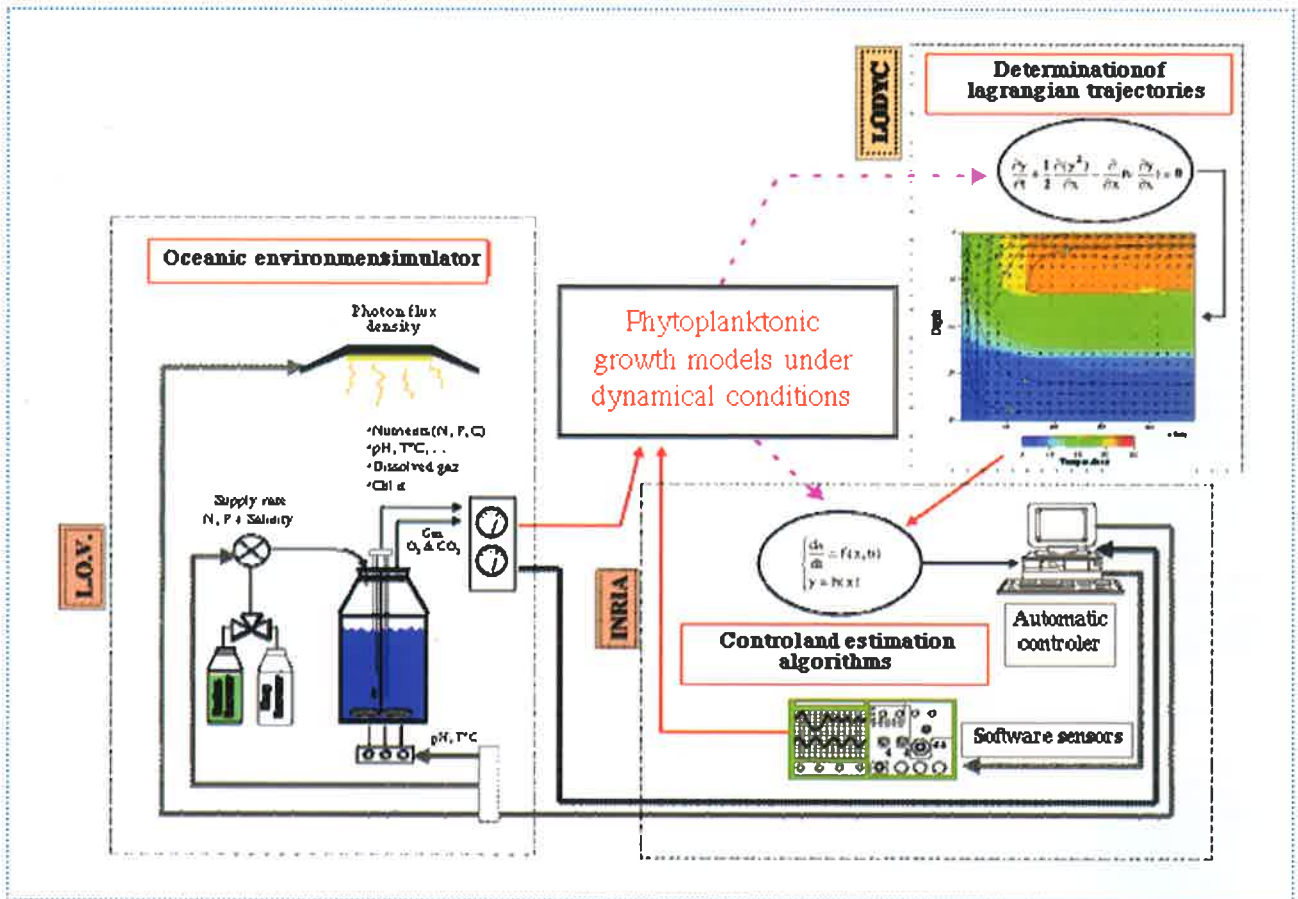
LODYC

Determinationof lagrangian trajectories

$\frac{\partial \gamma}{\partial t} + \frac{1}{2}\frac{\partial (\gamma^2)}{\partial x} - \frac{\partial}{\partial x}\nu\frac{\partial \gamma}{\partial x} = 0$

Temperature

Oceanic environmentsimulator

Photon flux density

Phytoplanktonic growth models under dynamical conditions

•Nutrients (N, P, C)
•pH, T°C, . .
•Dissolved gaz
•Chl a

Supply rate N, P + Salinity

Gas O$_2$ & CO$_2$

L.O.V.

INRIA

$\begin{cases} \frac{dx}{dt} = f(x,u) \\ y = h(x) \end{cases}$

Automatic controler

Controland estimation algorithms

Software sensors

pH, T°C